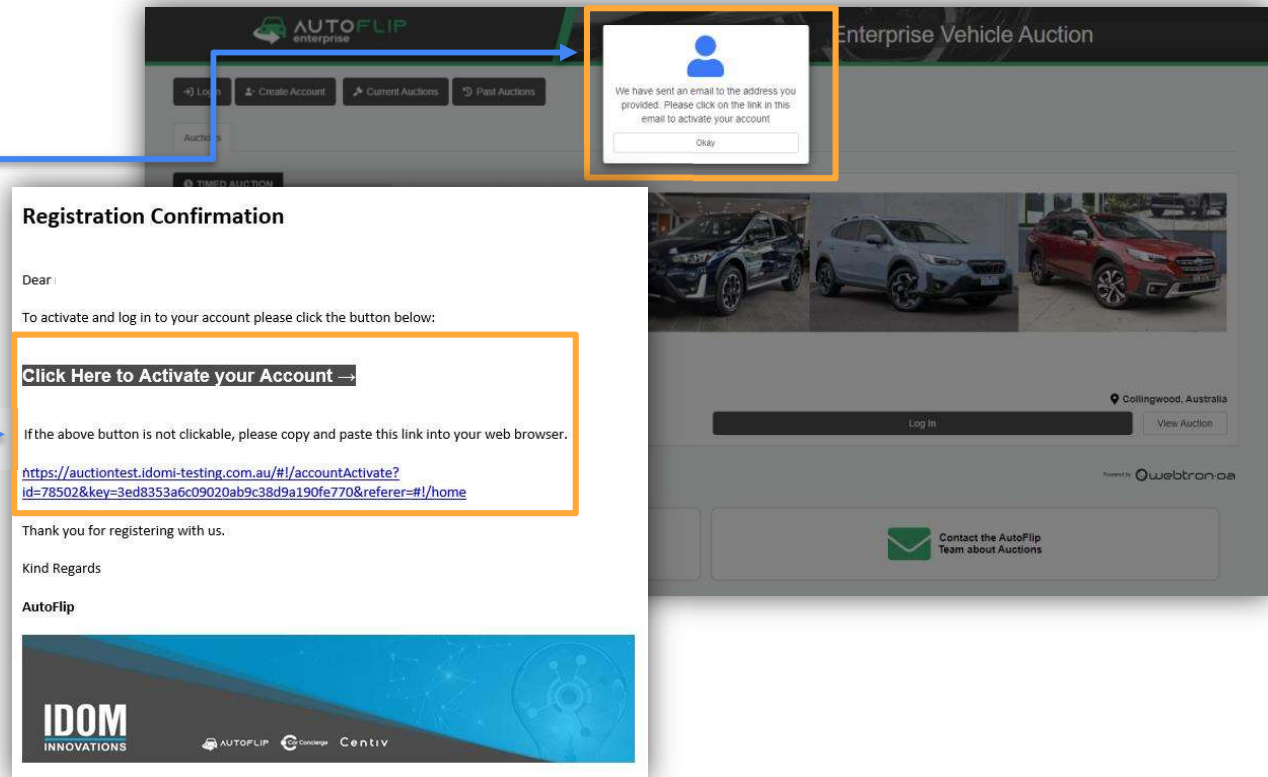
AUTOFLIP enterprise

Enterprise Vehicle Auction

Log In

Create Account

Current Auctions

Past Auctions

Auctions

TIMED AUCTION

We have sent an email to the address you provided. Please click on the link in this email to activate your account

Okay

Registration Confirmation

Dear

To activate and log in to your account please click the button below:

Click Here to Activate your Account →

If the above button is not clickable, please copy and paste this link into your web browser.

https://auctiontest.idomi-testing.com.au/#!/accountActivate?id=78502&key=3ed8353a6c09020ab9c38d9a190fe770&referer=#!/home

Thank you for registering with us.

Kind Regards

AutoFlip

IDOM INNOVATIONS

AUTOFLIP

Car Concierge

Centiv

Collingwood, Australia

Log In

View Auction

Powered by webtron·oa

Contact the AutoFlip Team about Auctions